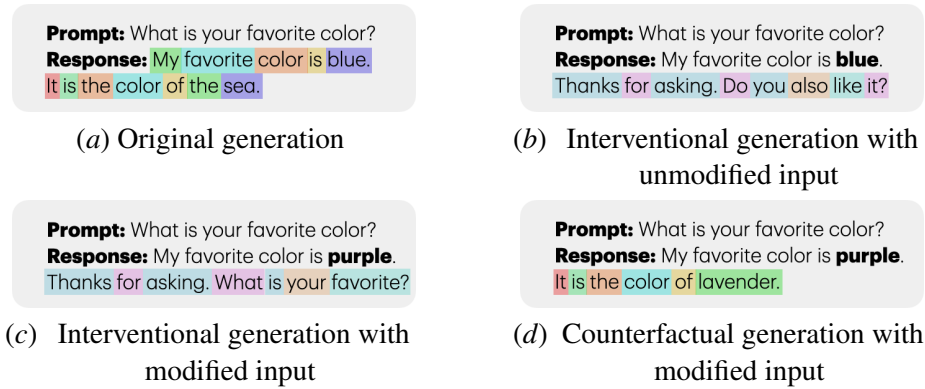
**Prompt:** What is your favorite color?
**Response:** My favorite color is blue. It is the color of the sea.

(*a*) Original generation

**Prompt:** What is your favorite color?
**Response:** My favorite color is **blue**. Thanks for asking. Do you also like it?

(*b*) Interventional generation with unmodified input

**Prompt:** What is your favorite color?
**Response:** My favorite color is **purple**. Thanks for asking. What is your favorite?

(*c*) Interventional generation with modified input

**Prompt:** What is your favorite color?
**Response:** My favorite color is **purple**. It is the color of lavender.

(*d*) Counterfactual generation with modified input